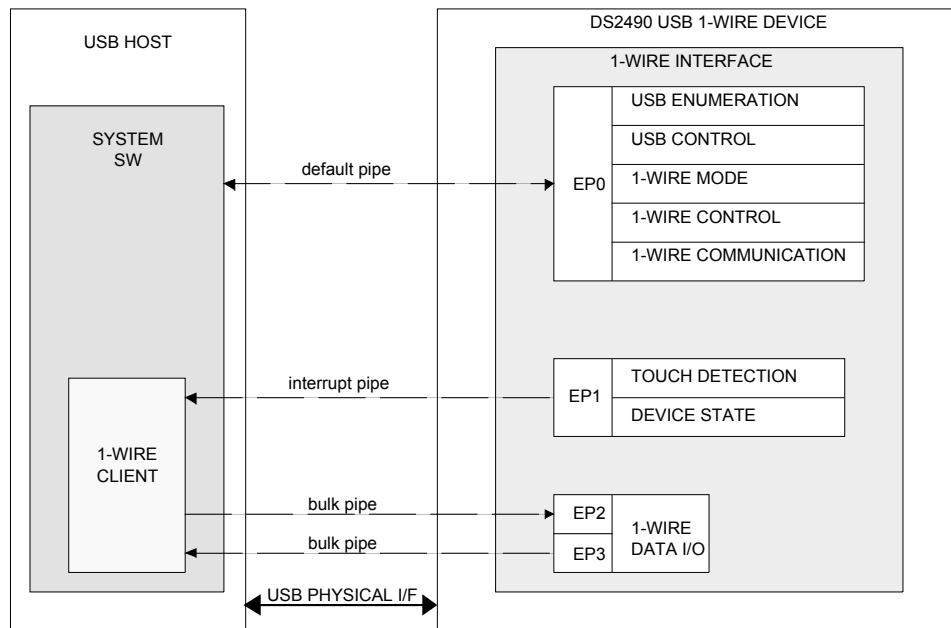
USB HOST

SYSTEM SW

1-WIRE CLIENT

DS2490 USB 1-WIRE DEVICE

1-WIRE INTERFACE

EP0

USB ENUMERATION

USB CONTROL

1-WIRE MODE

1-WIRE CONTROL

1-WIRE COMMUNICATION

default pipe

interrupt pipe

EP1

TOUCH DETECTION

DEVICE STATE

bulk pipe

bulk pipe

EP2

EP3

1-WIRE DATA I/O

USB PHYSICAL I/F